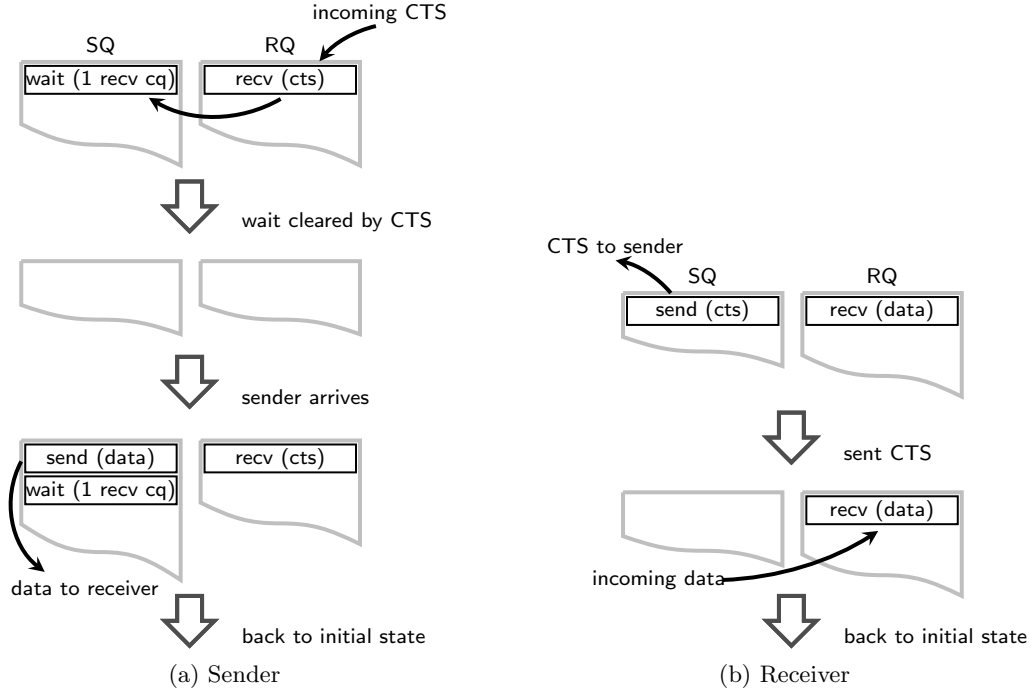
incoming CTS

SQ

RQ

wait (1 recv cq)

recv (cts)

wait cleared by CTS

sender arrives

send (data)

wait (1 recv cq)

recv (cts)

data to receiver

back to initial state

(a) Sender

CTS to sender

SQ

RQ

send (cts)

recv (data)

sent CTS

recv (data)

incoming data

back to initial state

(b) Receiver